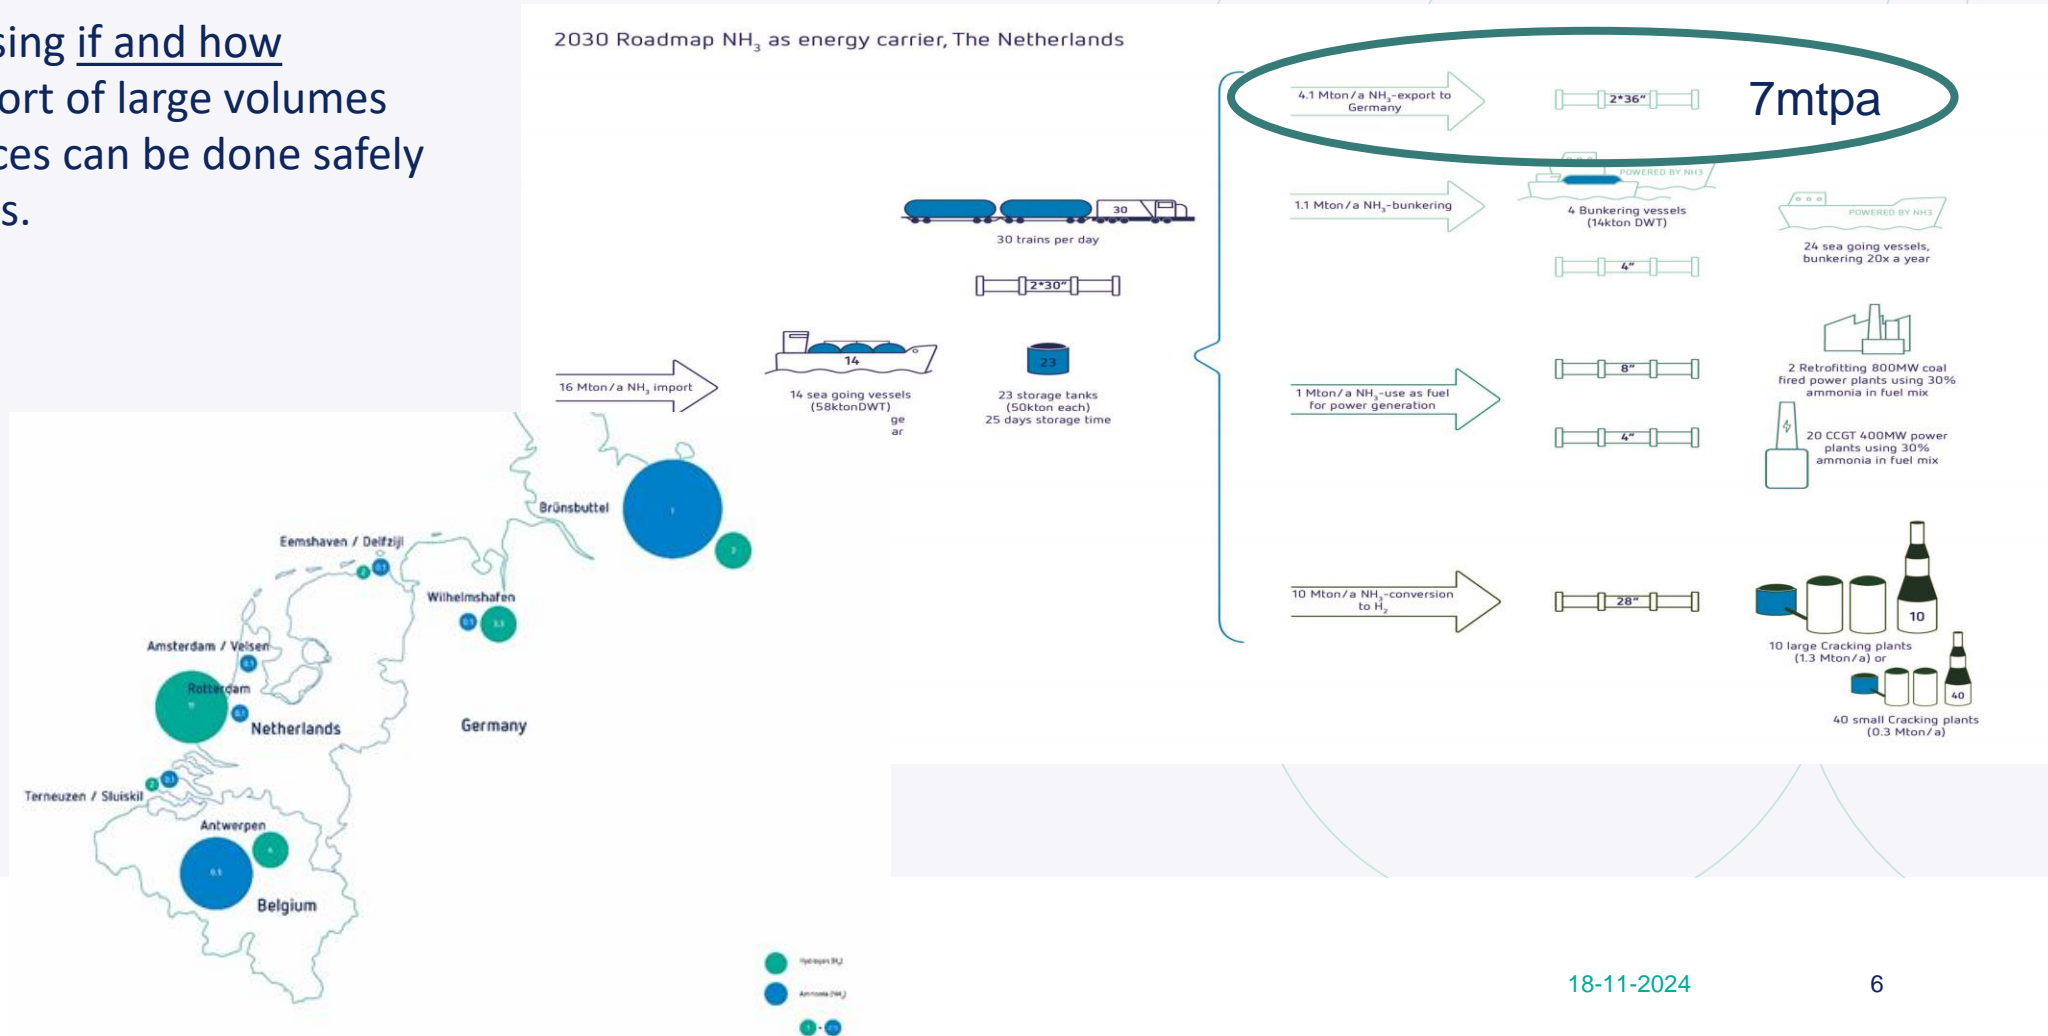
sing if and how
ort of large volumes
ces can be done safely
s.

2030 Roadmap $NH_3$ as energy carrier, The Netherlands

4.1 Mton/a $NH_3$-export to Germany

2*36"

7mtpa

30

30 trains per day

2*30"

1.1 Mton/a $NH_3$-bunkering

POWERED BY NH3

4 Bunkering vessels (14kton DWT)

POWERED BY NH3

24 sea going vessels, bunkering 20x a year

4"

14

16 Mton/a $NH_3$ import

14 sea going vessels (58ktonDWT)

ge
ar

23

23 storage tanks (50kton each) 25 days storage time

8"

2 Retrofitting 800MW coal fired power plants using 30% ammonia in fuel mix

1 Mton/a $NH_3$-use as fuel for power generation

4"

20 CCGT 400MW power plants using 30% ammonia in fuel mix

10 Mton/a $NH_3$-conversion to $H_2$

28"

10

10 large Cracking plants (1.3 Mton/a) or

40

40 small Cracking plants (0.3 Mton/a)

Brünsbuttel

Eemshaven / Delfzijl

Wilhelmshafen

Amsterdam / Velsen

Rotterdam

Netherlands

Germany

Terneuzen / Sluiskil

Antwerpen

Belgium

18-11-2024

6